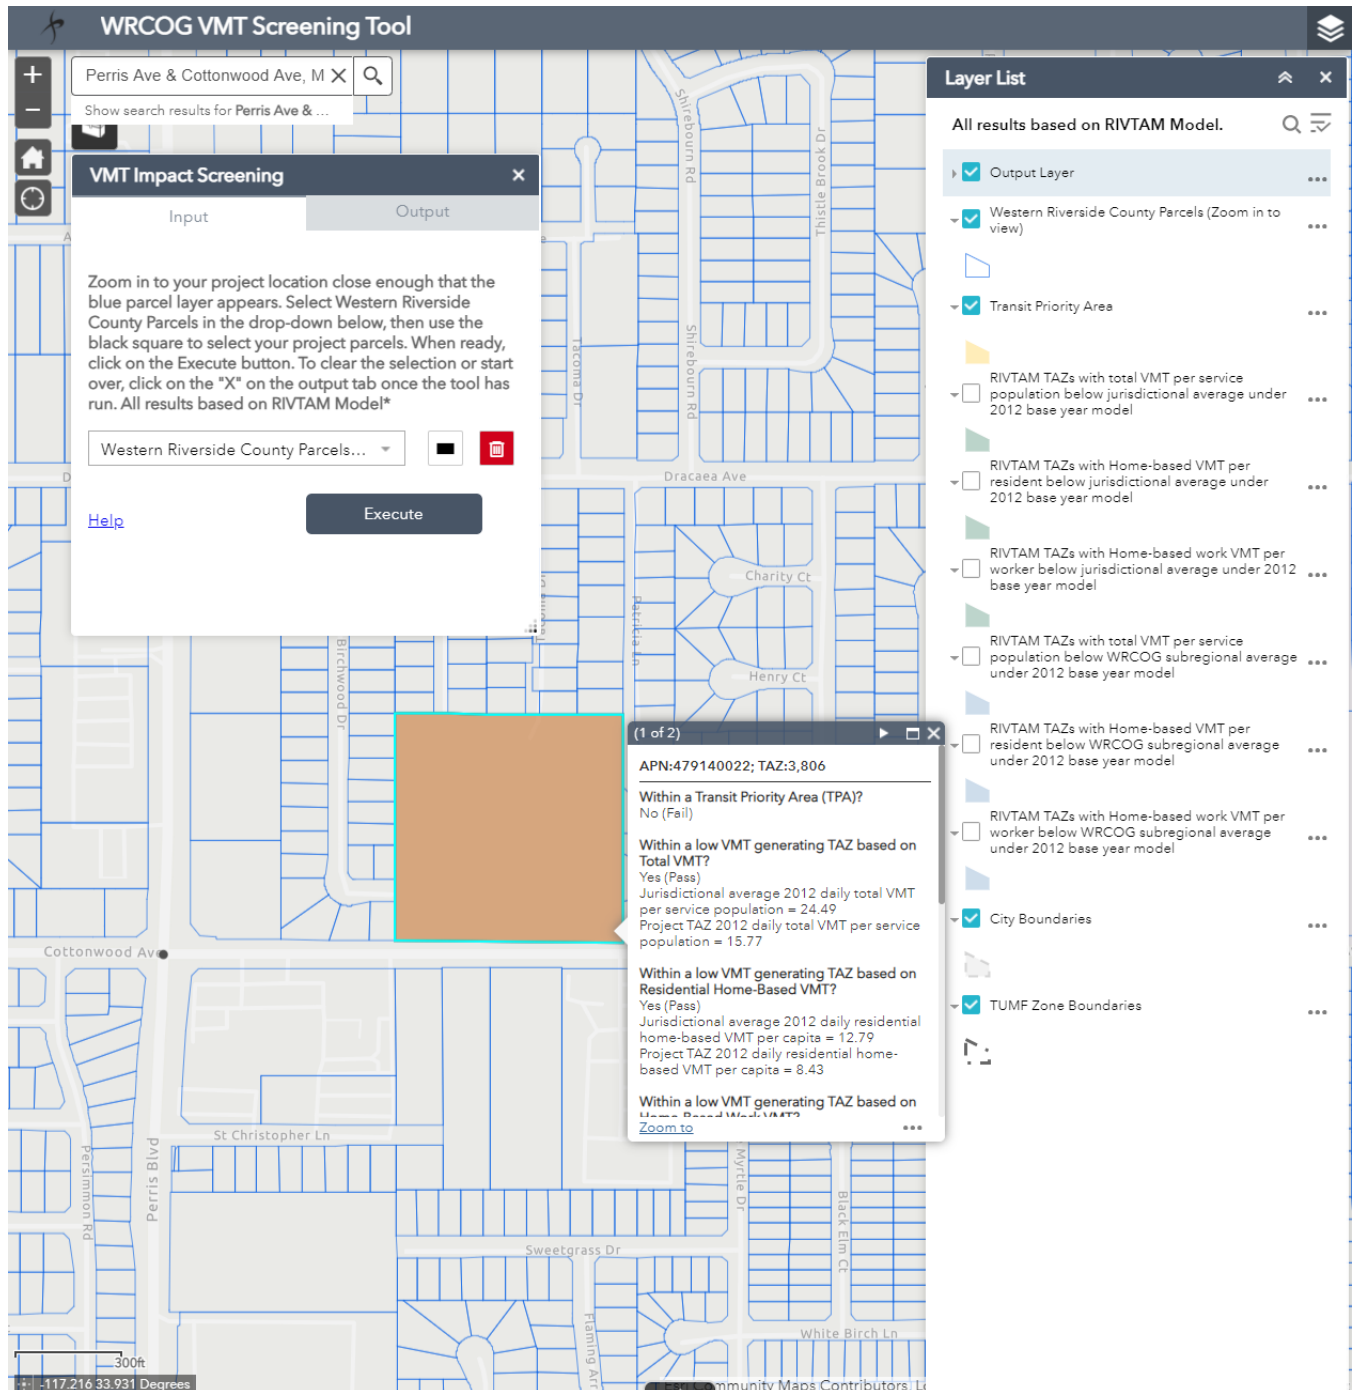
WRCOG VMT Screening Tool

Perris Ave & Cottonwood Ave, M

Show search results for Perris Ave & ...

VMT Impact Screening

Input

Output

Zoom in to your project location close enough that the blue parcel layer appears. Select Western Riverside County Parcels in the drop-down below, then use the black square to select your project parcels. When ready, click on the Execute button. To clear the selection or start over, click on the "X" on the output tab once the tool has run. All results based on RIVTAM Model*

Western Riverside County Parcels...

Help

Execute

Layer List

All results based on RIVTAM Model.

Output Layer

Western Riverside County Parcels (Zoom in to view)

Transit Priority Area

RIVTAM TAZs with total VMT per service population below jurisdictional average under 2012 base year model

RIVTAM TAZs with Home-based VMT per resident below jurisdictional average under 2012 base year model

RIVTAM TAZs with Home-based work VMT per worker below jurisdictional average under 2012 base year model

RIVTAM TAZs with total VMT per service population below WRCOG subregional average under 2012 base year model

RIVTAM TAZs with Home-based VMT per resident below WRCOG subregional average under 2012 base year model

RIVTAM TAZs with Home-based work VMT per worker below WRCOG subregional average under 2012 base year model

City Boundaries

TUMF Zone Boundaries

(1 of 2)

APN:479140022; TAZ:3,806

Within a Transit Priority Area (TPA)?
No (Fail)

Within a low VMT generating TAZ based on Total VMT?
Yes (Pass)
Jurisdictional average 2012 daily total VMT per service population = 24.49
Project TAZ 2012 daily total VMT per service population = 15.77

Within a low VMT generating TAZ based on Residential Home-Based VMT?
Yes (Pass)
Jurisdictional average 2012 daily residential home-based VMT per capita = 12.79
Project TAZ 2012 daily residential home-based VMT per capita = 8.43

Within a low VMT generating TAZ based on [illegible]

Zoom to

Shirebourn Rd
Thistle Brook Dr
Tacoma Dr
Dracaea Ave
Charity Ct
Henry Ct
Patricia Ln
Birchwood Dr
Cottonwood Ave
St Christopher Ln
Perris Blvd
Persimmon Rd
Sweetgrass Dr
Myrtle Dr
Black Elm Ct
White Birch Ln
Flaming Arr

300ft
-117.216 33.931 Degrees
Esri Community Maps Contributors